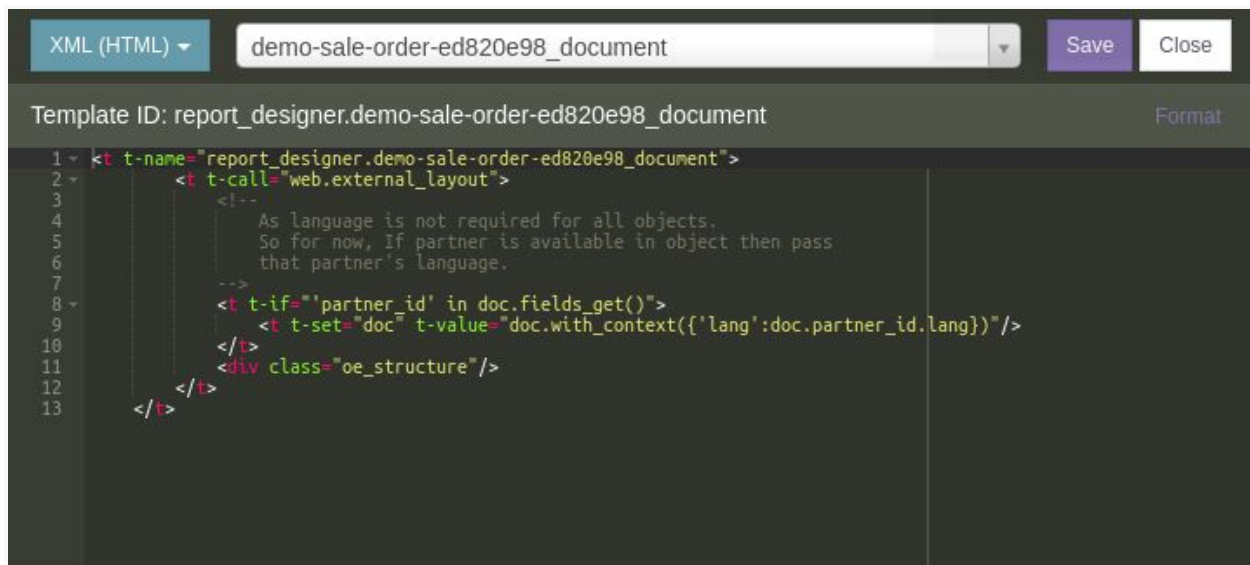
XML (HTML) ▾ demo-sale-order-ed820e98_document Save Close

Template ID: report_designer.demo-sale-order-ed820e98_document Format

1 <t t-name="report_designer.demo-sale-order-ed820e98_document">
2 <t t-call="web.external_layout">
3 <!--
4 As language is not required for all objects.
5 So for now, If partner is available in object then pass
6 that partner's language.
7 -->
8 <t t-if="'partner_id' in doc.fields_get()">
9 <t t-set="doc" t-value="doc.with_context({'lang':doc.partner_id.lang})"/>
10 </t>
11 <div class="oe_structure"/>
12 </t>
13 </t>